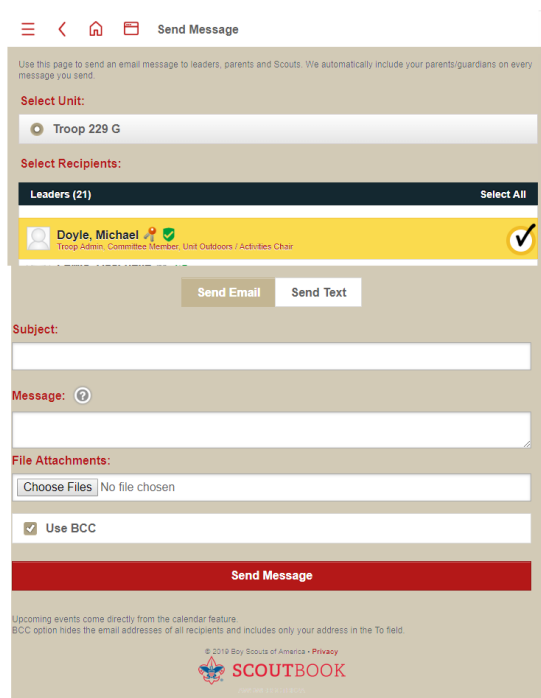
Send Message

Use this page to send an email message to leaders, parents and Scouts. We automatically include your parents/guardians on every message you send.

Select Unit:

Troop 229 G

Select Recipients:

Leaders (21)

Select All

Doyle, Michael

Troop Admin, Committee Member, Unit Outdoors / Activities Chair

Send Email

Send Text

Subject:

Message:

File Attachments:

Choose Files No file chosen

Use BCC

Send Message

Upcoming events come directly from the calendar feature.
BCC option hides the email addresses of all recipients and includes only your address in the To field.

© 2019 Boy Scouts of America • Privacy

SCOUTBOOK